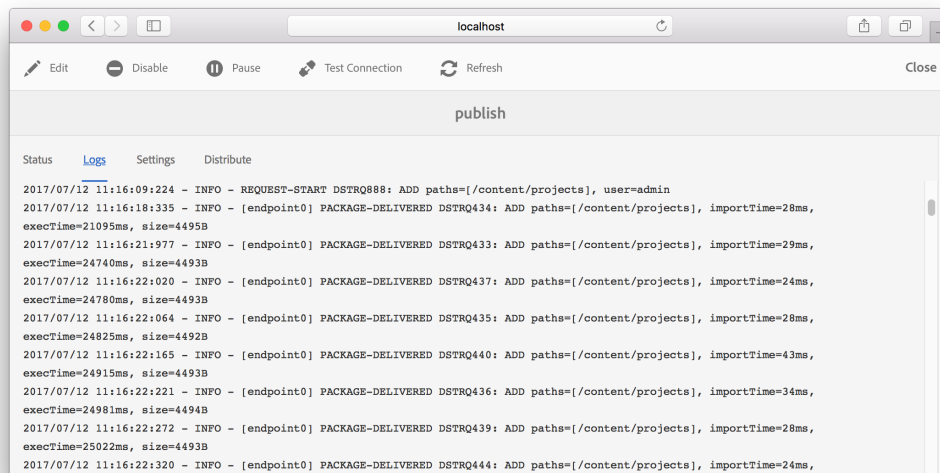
localhost

Edit Disable Pause Test Connection Refresh Close

publish

Status Logs Settings Distribute

2017/07/12 11:16:09:224 - INFO - REQUEST-START DSTRQ888: ADD paths=[/content/projects], user=admin
2017/07/12 11:16:18:335 - INFO - [endpoint0] PACKAGE-DELIVERED DSTRQ434: ADD paths=[/content/projects], importTime=28ms, execTime=21095ms, size=4495B
2017/07/12 11:16:21:977 - INFO - [endpoint0] PACKAGE-DELIVERED DSTRQ433: ADD paths=[/content/projects], importTime=29ms, execTime=24740ms, size=4493B
2017/07/12 11:16:22:020 - INFO - [endpoint0] PACKAGE-DELIVERED DSTRQ437: ADD paths=[/content/projects], importTime=24ms, execTime=24780ms, size=4493B
2017/07/12 11:16:22:064 - INFO - [endpoint0] PACKAGE-DELIVERED DSTRQ435: ADD paths=[/content/projects], importTime=28ms, execTime=24825ms, size=4492B
2017/07/12 11:16:22:165 - INFO - [endpoint0] PACKAGE-DELIVERED DSTRQ440: ADD paths=[/content/projects], importTime=43ms, execTime=24915ms, size=4493B
2017/07/12 11:16:22:221 - INFO - [endpoint0] PACKAGE-DELIVERED DSTRQ436: ADD paths=[/content/projects], importTime=34ms, execTime=24981ms, size=4494B
2017/07/12 11:16:22:272 - INFO - [endpoint0] PACKAGE-DELIVERED DSTRQ439: ADD paths=[/content/projects], importTime=28ms, execTime=25022ms, size=4493B
2017/07/12 11:16:22:320 - INFO - [endpoint0] PACKAGE-DELIVERED DSTRQ444: ADD paths=[/content/projects], importTime=24ms,